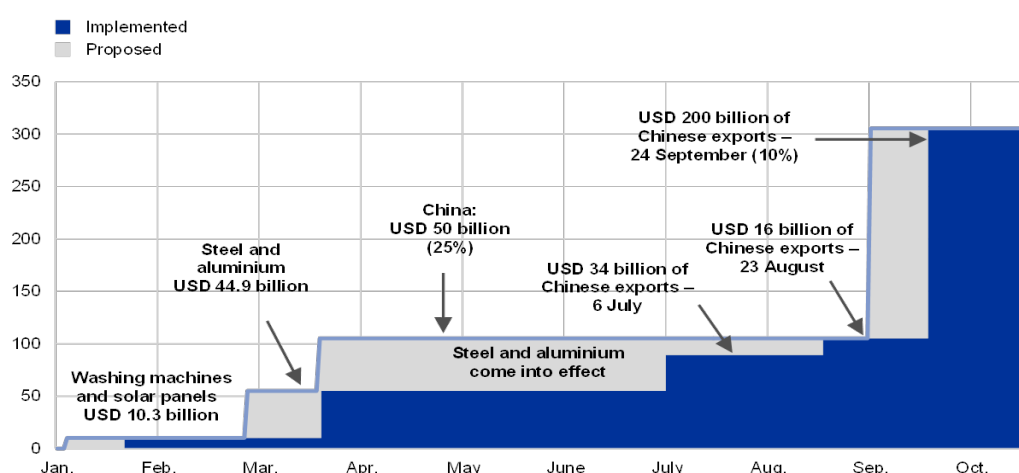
Implemented
Proposed

350
300
250
200
150
100
50
0

Jan.
Feb.
Mar.
Apr.
May
June
July
Aug.
Sep.
Oct.

USD 200 billion of Chinese exports – 24 September (10%)

China: USD 50 billion (25%)

USD 16 billion of Chinese exports – 23 August

Steel and aluminium USD 44.9 billion

USD 34 billion of Chinese exports – 6 July

Steel and aluminium come into effect

Washing machines and solar panels USD 10.3 billion